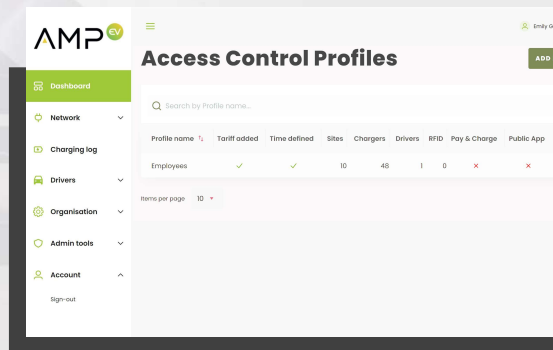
AMP EV

Dashboard

Network

Charging log

Drivers

Organisation

Admin tools

Account

Sign-out

Emily G

Access Control Profiles

ADD

Search by Profile name...

| Profile name | Tariff added | Time defined | Sites | Chargers | Drivers | RFID | Pay & Charge | Public App |
|---|---|---|---|---|---|---|---|---|
| Employees | ✓ | ✓ | 10 | 48 | 1 | 0 | × | × |

Items per page 10